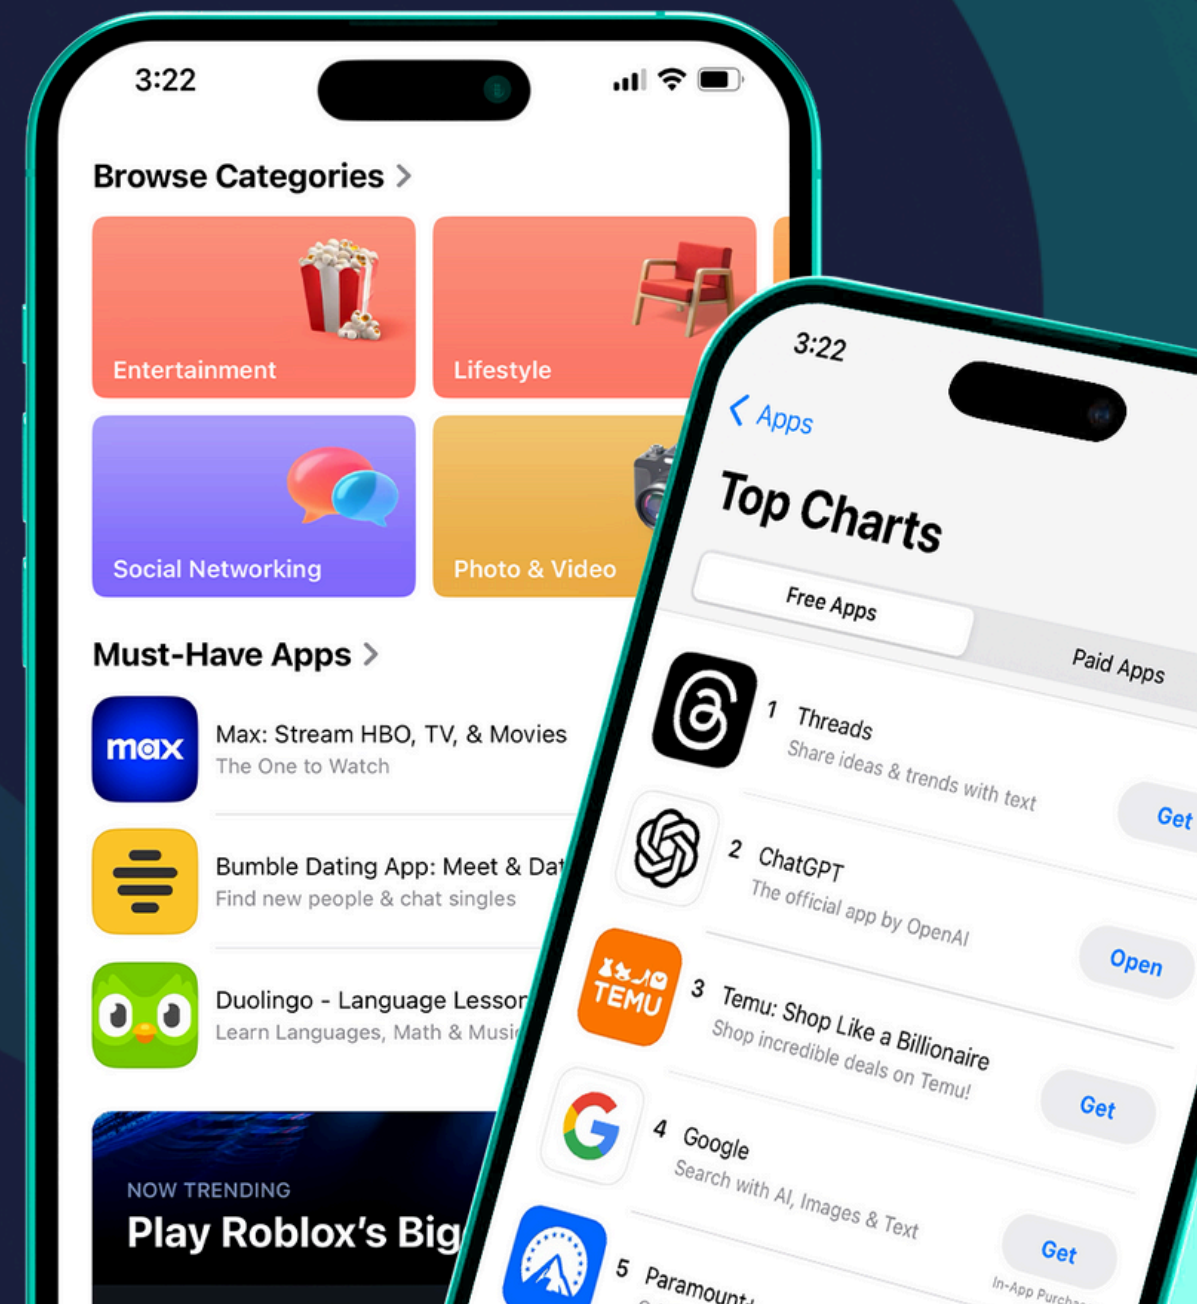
3:22

Browse Categories >

Entertainment

Lifestyle

Social Networking

Photo & Video

Must-Have Apps >

max

Max: Stream HBO, TV, & Movies
The One to Watch

Bumble Dating App: Meet & Dat
Find new people & chat singles

Duolingo - Language Lesson
Learn Languages, Math & Musi

NOW TRENDING
Play Roblox's Big

3:22

< Apps

Top Charts

Free Apps

Paid Apps

1 Threads
Share ideas & trends with text

Get

2 ChatGPT
The official app by OpenAI

Open

TEMU

3 Temu: Shop Like a Billionaire
Shop incredible deals on Temu!

Get

4 Google
Search with AI, Images & Text

Get

5 Paramount

In-App Purcha